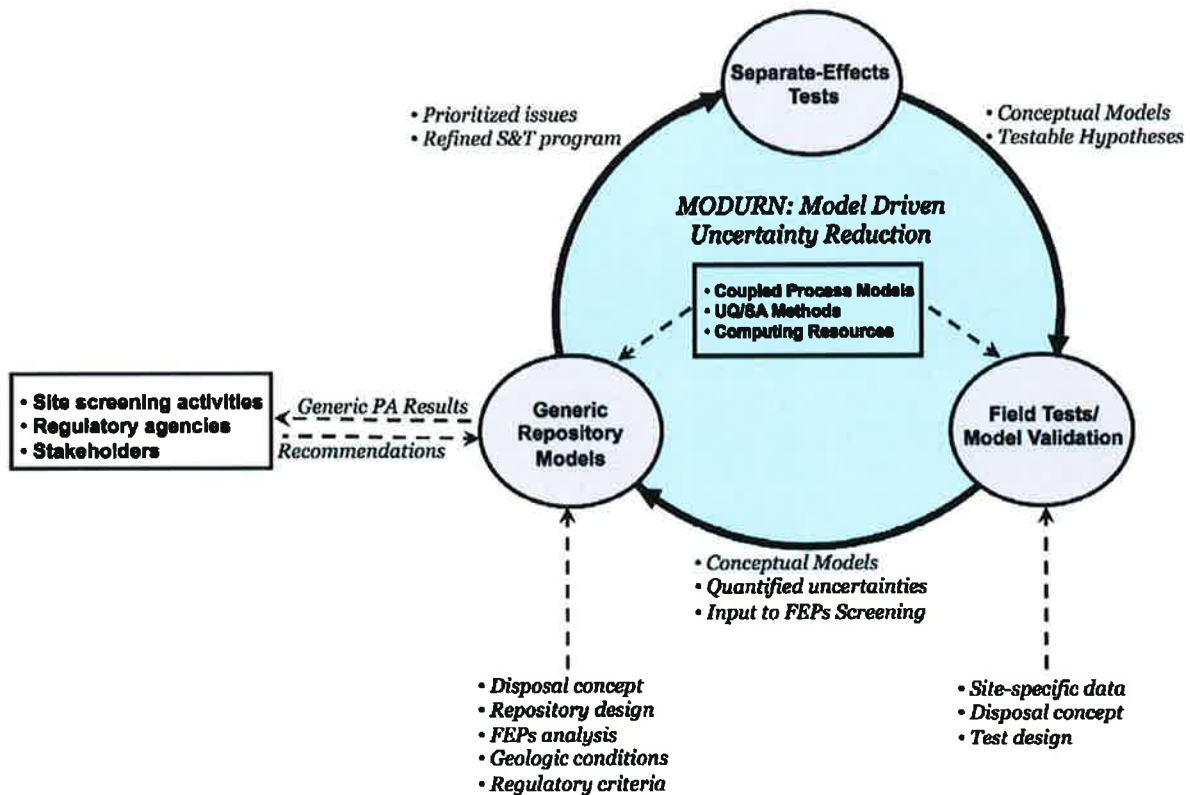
Separate-Effects Tests

• Prioritized issues
• Refined S&T program

• Conceptual Models
• Testable Hypotheses

MODURN: Model Driven Uncertainty Reduction

• Coupled Process Models
• UQ/SA Methods
• Computing Resources

• Site screening activities
• Regulatory agencies
• Stakeholders

Generic PA Results

Recommendations

Generic Repository Models

Field Tests/ Model Validation

• Conceptual Models
• Quantified uncertainties
• Input to FEPs Screening

• Disposal concept
• Repository design
• FEPs analysis
• Geologic conditions
• Regulatory criteria

• Site-specific data
• Disposal concept
• Test design